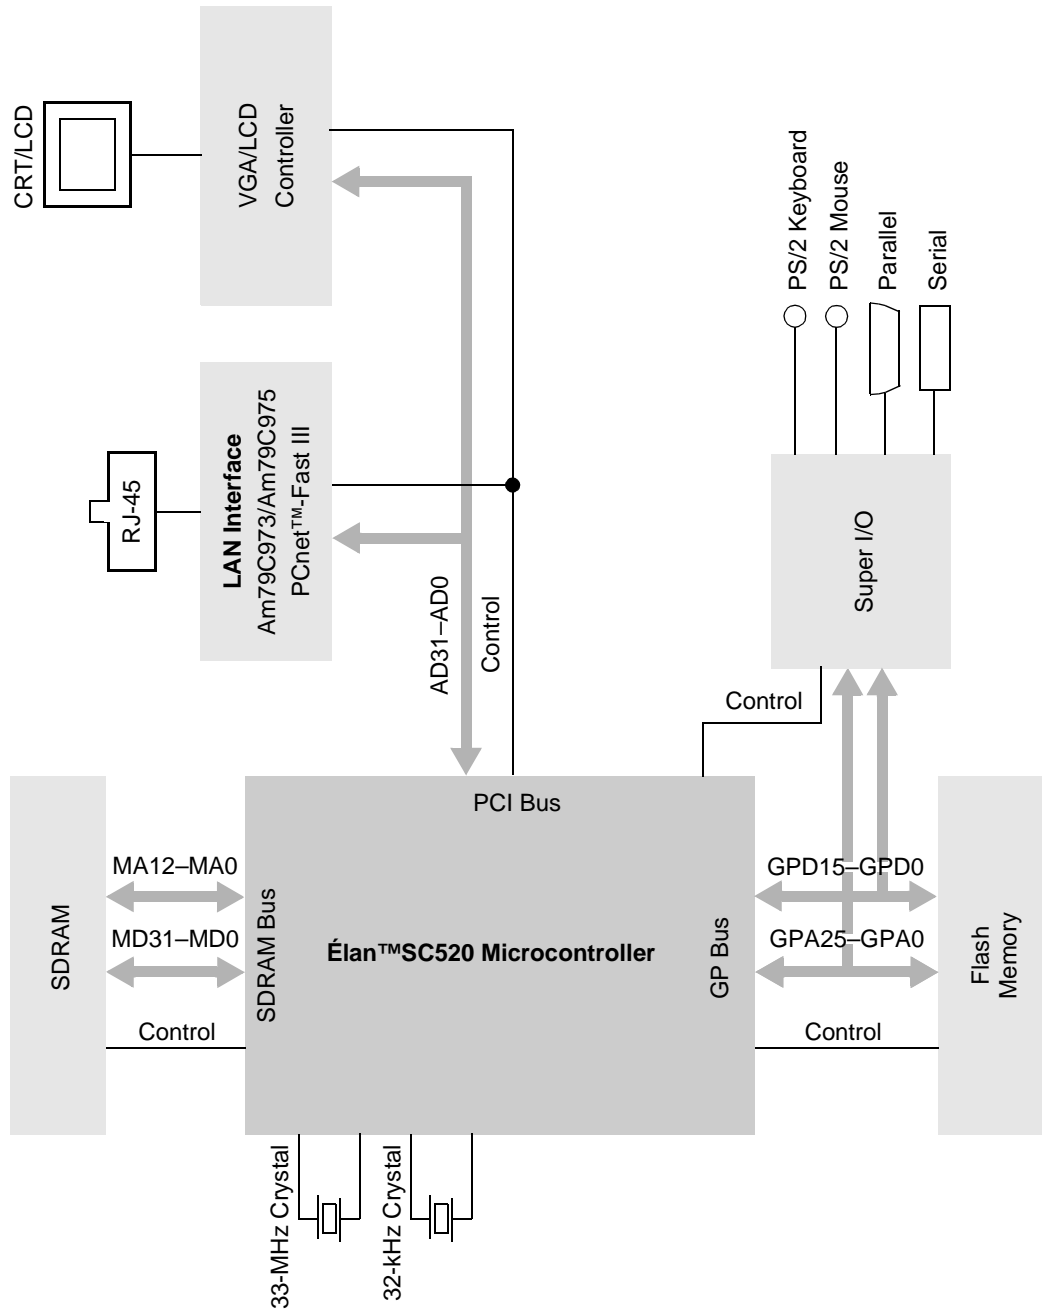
CRT/LCD

VGA/LCD Controller

PS/2 Keyboard

PS/2 Mouse

Parallel

Serial

RJ-45

LAN Interface
Am79C973/Am79C975
PCnet™-Fast III

Super I/O

AD31–AD0

Control

Control

PCI Bus

SDRAM

MA12–MA0

MD31–MD0

SDRAM Bus

Élan™SC520 Microcontroller

GP Bus

GPD15–GPD0

GPA25–GPA0

Flash Memory

Control

Control

33-MHz Crystal

32-kHz Crystal